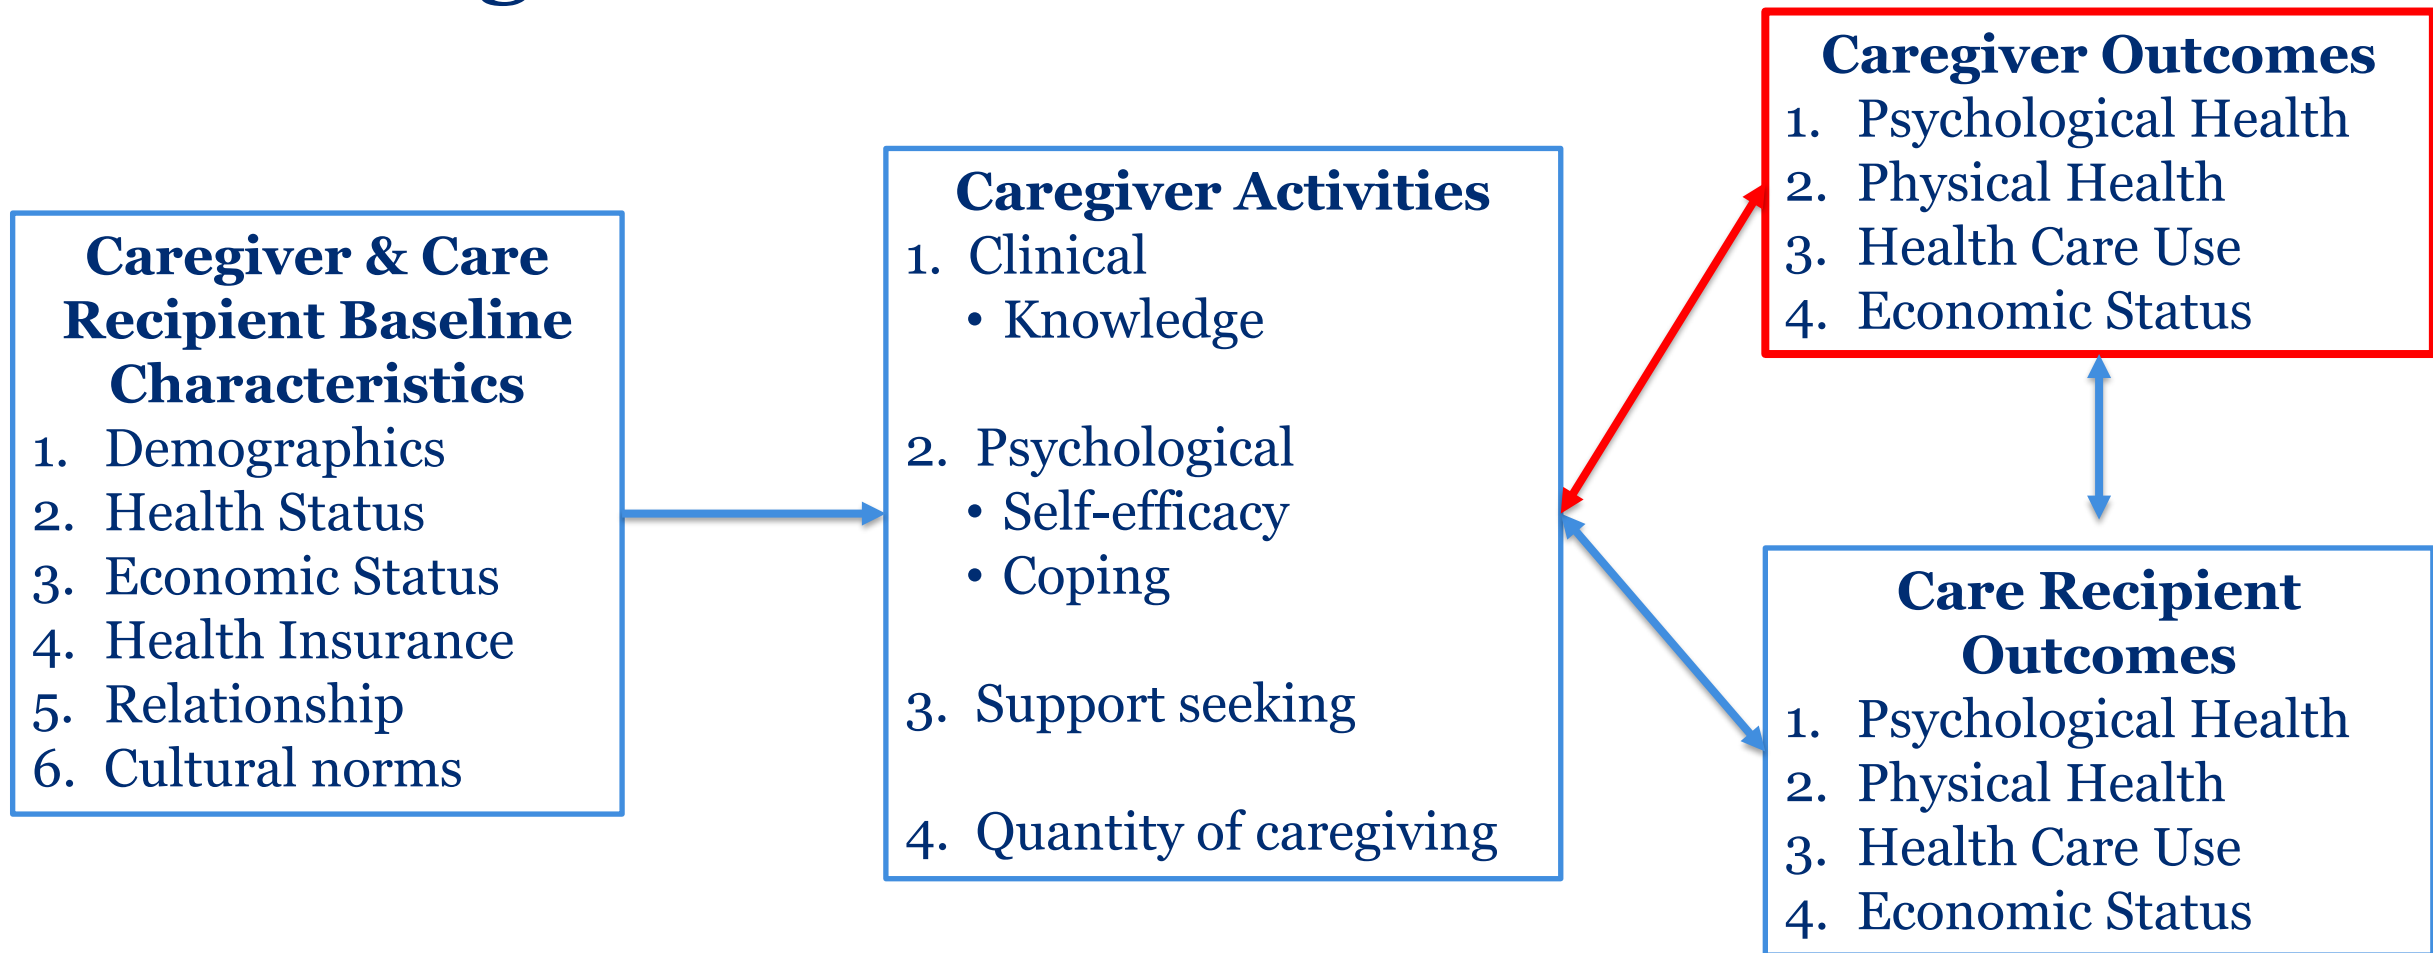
Caregiver & Care Recipient Baseline Characteristics
1. Demographics
2. Health Status
3. Economic Status
4. Health Insurance
5. Relationship
6. Cultural norms

Caregiver Activities
1. Clinical
• Knowledge

2. Psychological
• Self-efficacy
• Coping

3. Support seeking

4. Quantity of caregiving

Caregiver Outcomes
1. Psychological Health
2. Physical Health
3. Health Care Use
4. Economic Status

Care Recipient Outcomes
1. Psychological Health
2. Physical Health
3. Health Care Use
4. Economic Status